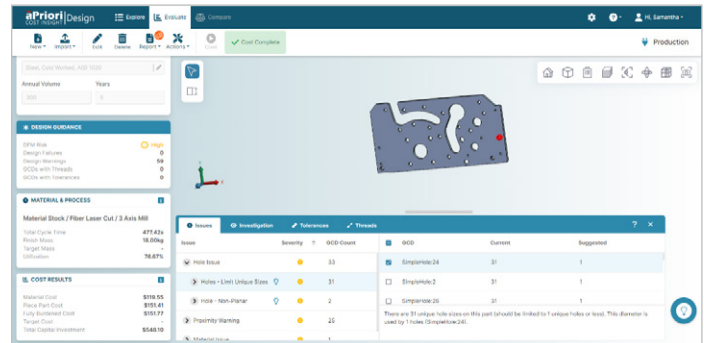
aPriori COST INSIGHT | Design
Explore
Evaluate
Compare
Hi, Samantha

New
Import
Edit
Delete
Report
Actions
Cost
Cost Complete
Production

Steel, Cold Worked, AISI 1020
Annual Volume
Years
500
5

DESIGN GUIDANCE
DFM Risk High
Design Failures 0
Design Warnings 59
GCDs with Threads 0
GCDs with Tolerances 0

MATERIAL & PROCESS
Material Stock / Fiber Laser Cut / 3 Axis Mill
Total Cycle Time 477.42s
Finish Mass 18.00kg
Target Mass
Utilization 76.67%

COST RESULTS
Material Cost $119.55
Piece Part Cost $151.41
Fully Burdened Cost $151.77
Target Cost
Total Capital Investment $549.10

Issues
Investigation
Tolerances
Threads

| Issue | Severity | GCD Count |
|---|---|---|
| Hole Issue | | 33 |
| Holes - Limit Unique Sizes | | 31 |
| Holes - Non-Planar | | 2 |
| Proximity Warning | | 20 |
| Material Issue | | 1 |

| | GCD | Current | Suggested |
|---|---|---|---|
| ☑ | SimpleHole:24 | 31 | 1 |
| ☐ | SimpleHole:2 | 31 | 1 |
| ☐ | SimpleHole:26 | 31 | 1 |

There are 31 unique hole sizes on this part (should be limited to 1 unique holes or less). This diameter is used by 1 holes (SimpleHole:24).